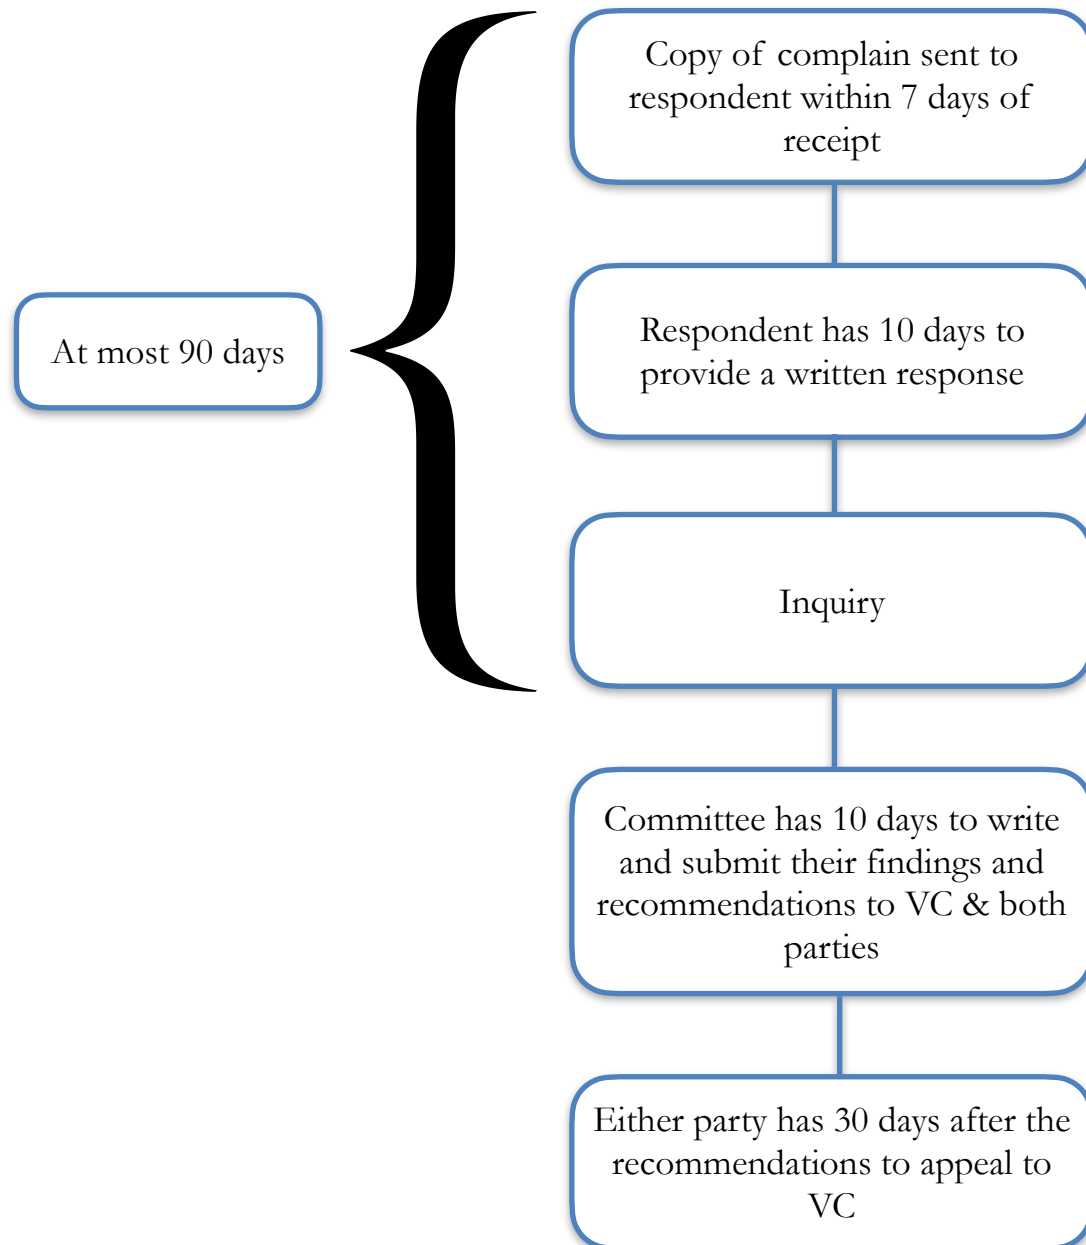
At most 90 days

Copy of complain sent to respondent within 7 days of receipt

Respondent has 10 days to provide a written response

Inquiry

Committee has 10 days to write and submit their findings and recommendations to VC & both parties

Either party has 30 days after the recommendations to appeal to VC